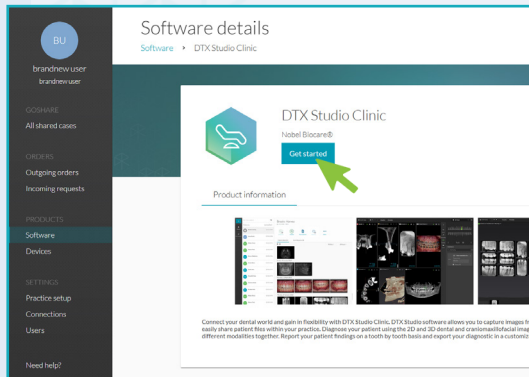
BU
brandnew user
brandnewuser

GOSHARE
All shared cases

ORDERS
Outgoing orders
Incoming requests

PRODUCTS
Software
Devices

SETTINGS
Practice setup
Connections
Users

Need help?

Software details
Software ▸ DTX Studio Clinic

DTX Studio Clinic
Nobel Biocare®
Get started

Product information

Connect your dental world and gain in flexibility with DTX Studio Clinic. DTX Studio software allows you to capture images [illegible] easily share patient files within your practice. Diagnose your patient using the 2D and 3D dental and craniomaxillofacial imag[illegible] different modalities together. Report your patient findings on a tooth by tooth basis and export your diagnostic in a customiz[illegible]